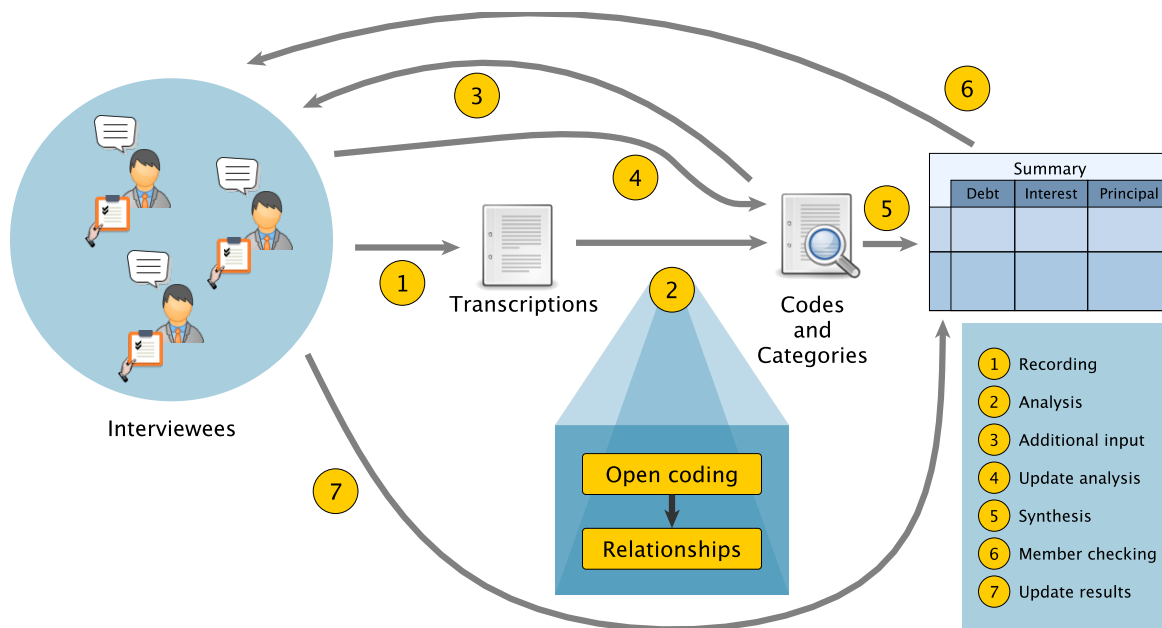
Interviewees

1

Transcriptions

2

Open coding

Relationships

3

4

Codes and Categories

5

6

7

| | Summary | | |
|---|---|---|---|
| | Debt | Interest | Principal |
| | | | |
| | | | |

1 Recording
2 Analysis
3 Additional input
4 Update analysis
5 Synthesis
6 Member checking
7 Update results